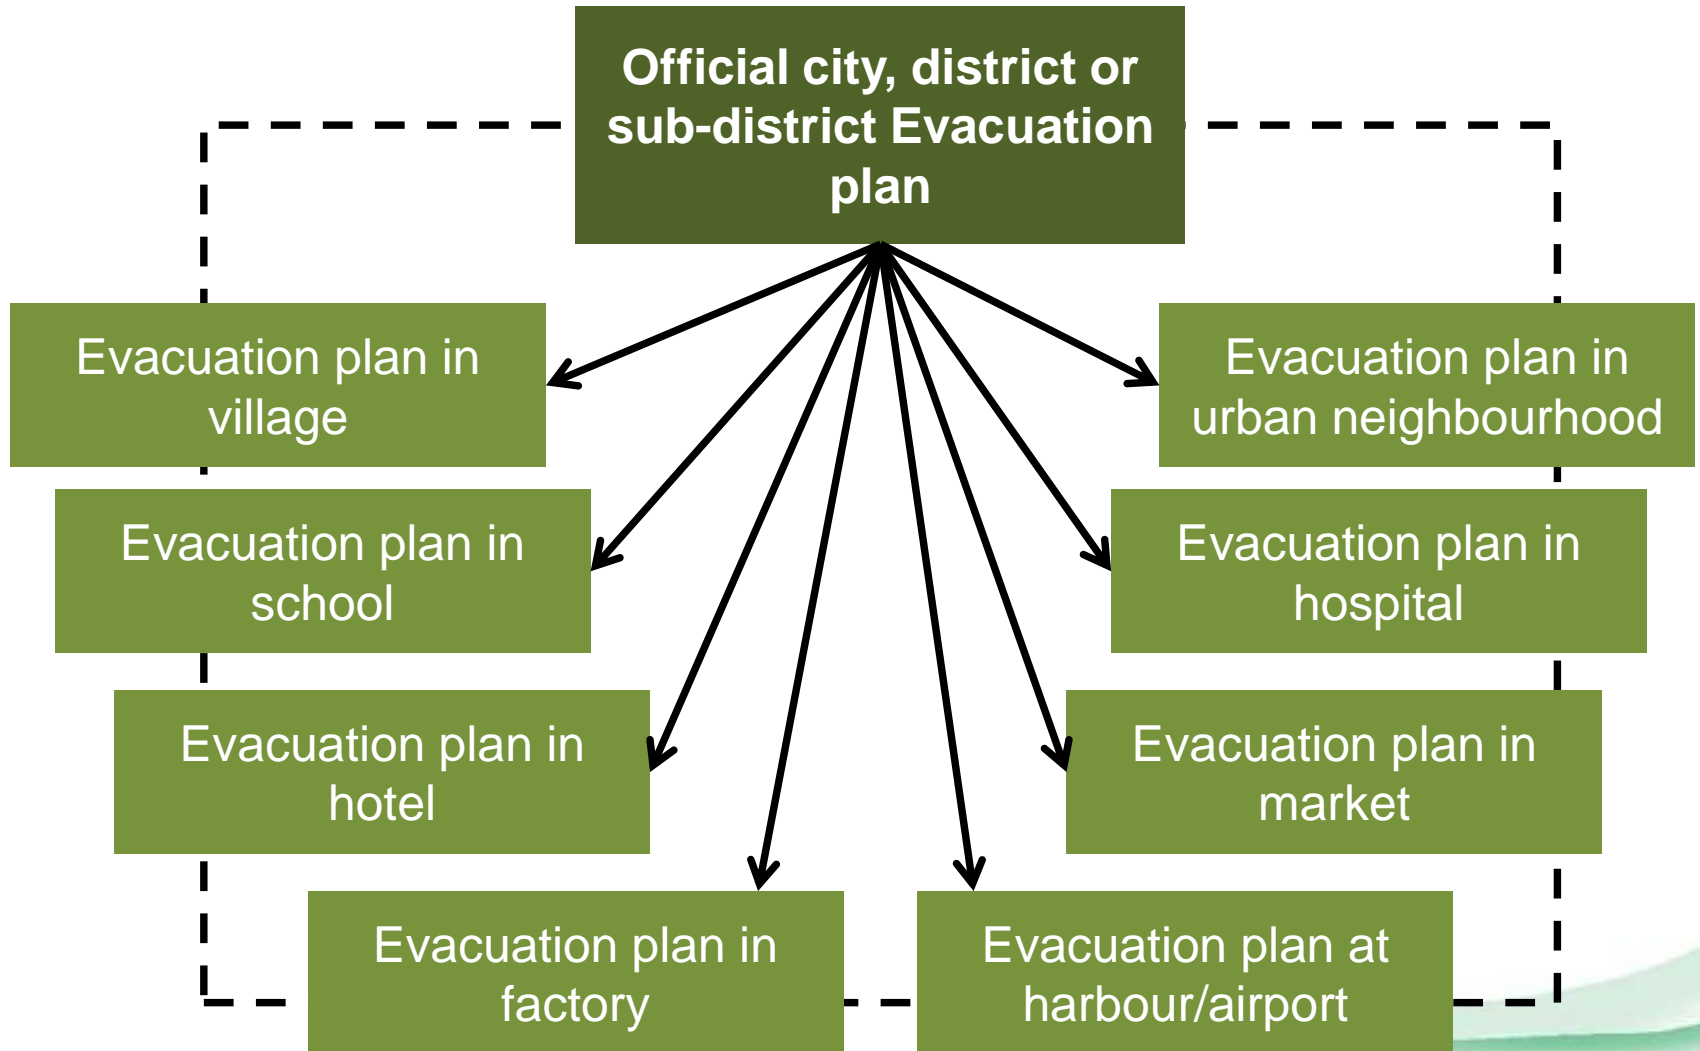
Official city, district or sub-district Evacuation plan

Evacuation plan in village

Evacuation plan in urban neighbourhood

Evacuation plan in school

Evacuation plan in hospital

Evacuation plan in hotel

Evacuation plan in market

Evacuation plan in factory

Evacuation plan at harbour/airport